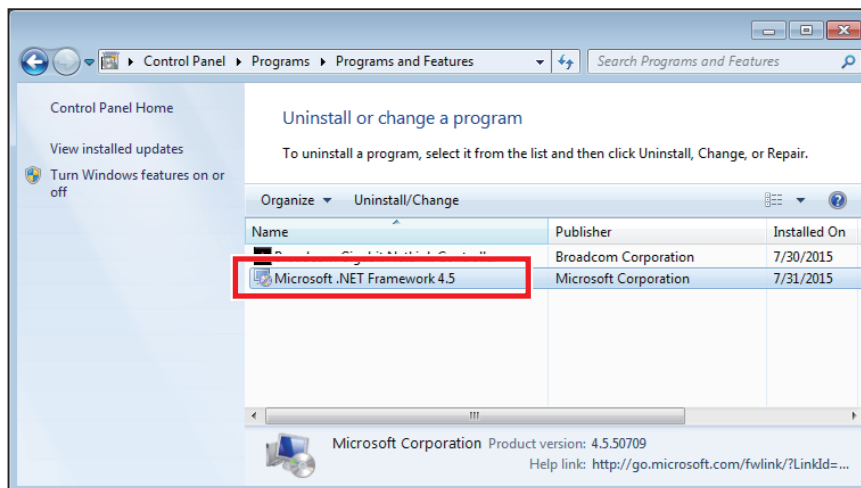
Control Panel ▸ Programs ▸ Programs and Features

Search Programs and Features

Control Panel Home

View installed updates

Turn Windows features on or off

Uninstall or change a program

To uninstall a program, select it from the list and then click Uninstall, Change, or Repair.

Organize ▾ Uninstall/Change

| Name | Publisher | Installed On |
|---|---|---|
| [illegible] | Broadcom Corporation | 7/30/2015 |
| Microsoft .NET Framework 4.5 | Microsoft Corporation | 7/31/2015 |

Microsoft Corporation Product version: 4.5.50709
Help link: http://go.microsoft.com/fwlink/?LinkId=...